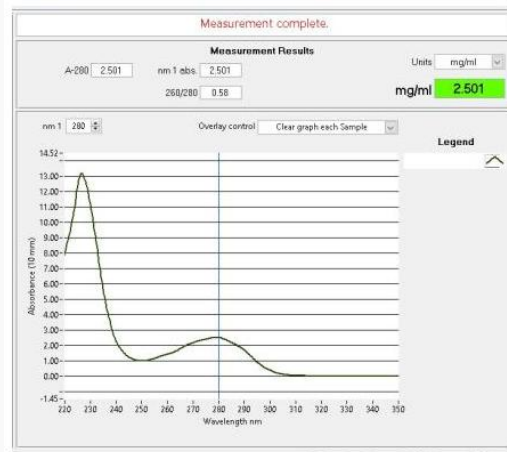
Measurement complete.

Measurement Results

A-280 2.501

nm 1 abs. 2.501

260/280 0.58

Units mg/ml

mg/ml 2.501

nm 1 280

Overlay control Clear graph each Sample

Legend

14.52
13.00
12.00
11.00
10.00
9.00
8.00
7.00
6.00
5.00
4.00
3.00
2.00
1.00
0.00
-1.45

Absorbance (10 mm)

220 230 240 250 260 270 280 290 300 310 320 330 340 350

Wavelength nm